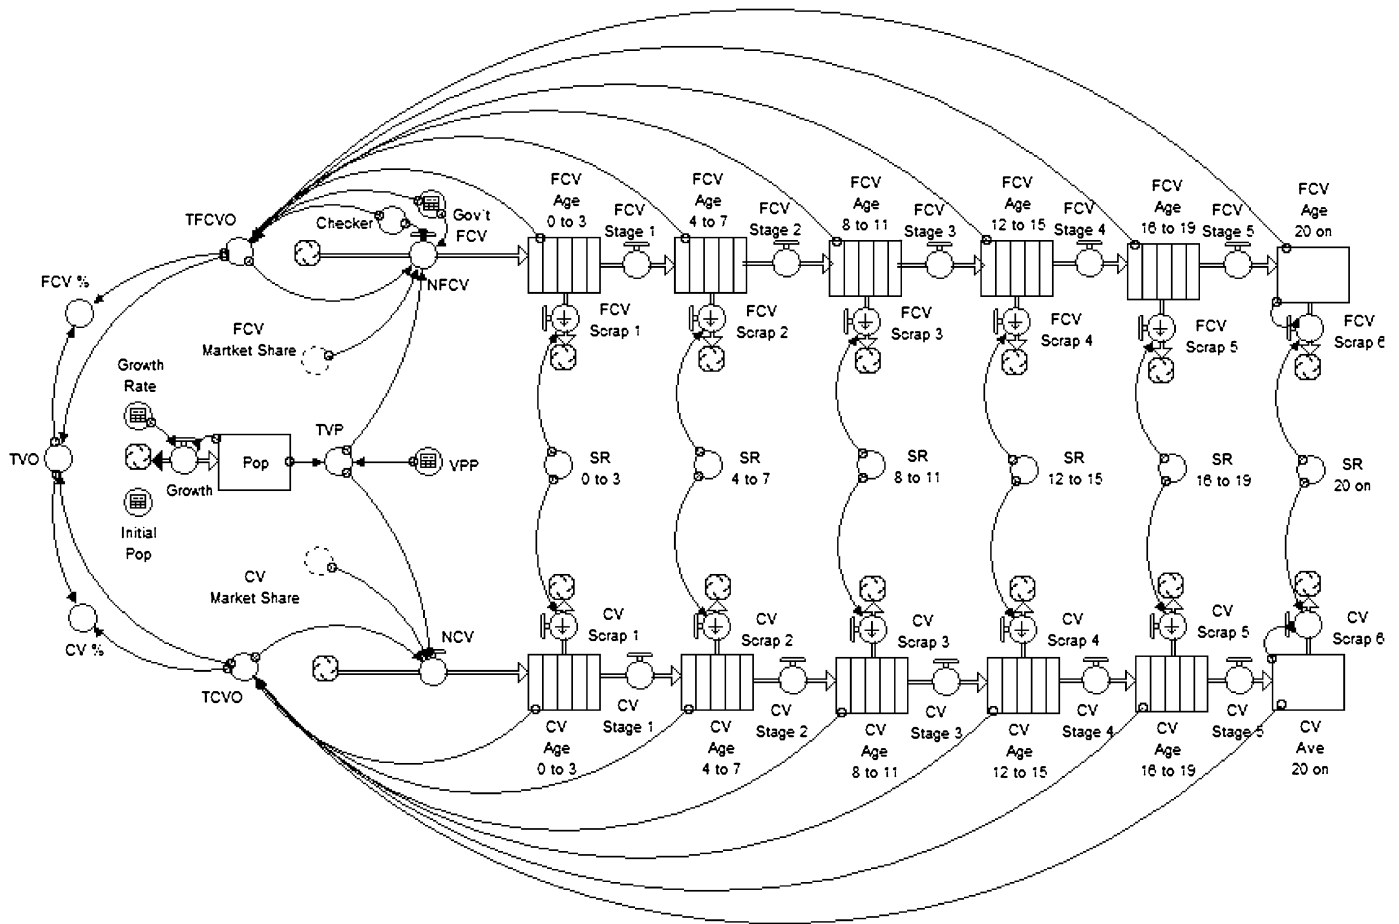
TFCVO

Checker

Gov't FCV

NFCV

FCV %

FCV Martket Share

Growth Rate

TVO

Pop

TVP

VPP

Growth

Initial Pop

CV Market Share

NCV

CV %

TCVO

FCV Age 0 to 3

FCV Stage 1

FCV Age 4 to 7

FCV Stage 2

FCV Age 8 to 11

FCV Stage 3

FCV Age 12 to 15

FCV Stage 4

FCV Age 16 to 19

FCV Stage 5

FCV Age 20 on

FCV Scrap 1

FCV Scrap 2

FCV Scrap 3

FCV Scrap 4

FCV Scrap 5

FCV Scrap 6

SR 0 to 3

SR 4 to 7

SR 8 to 11

SR 12 to 15

SR 16 to 19

SR 20 on

CV Scrap 1

CV Scrap 2

CV Scrap 3

CV Scrap 4

CV Scrap 5

CV Scrap 6

CV Age 0 to 3

CV Stage 1

CV Age 4 to 7

CV Stage 2

CV Age 8 to 11

CV Stage 3

CV Age 12 to 15

CV Stage 4

CV Age 16 to 19

CV Stage 5

CV Ave 20 on